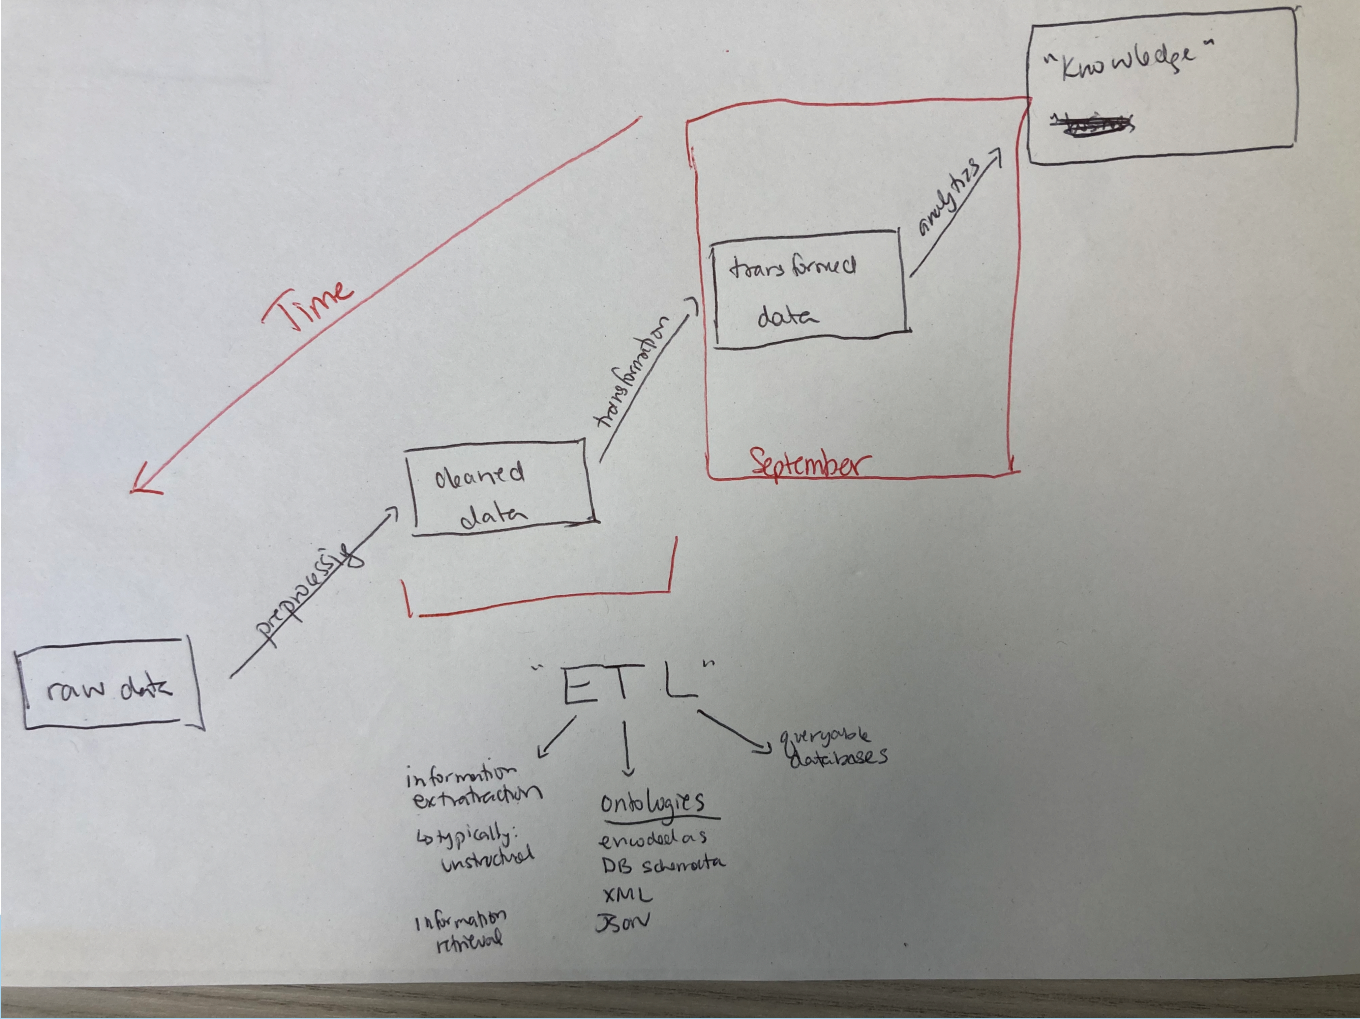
"Knowledge"

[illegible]

Time

analytics

transformed data

transformation

September

cleaned data

preprocessing

raw data

"ETL"

information extraction
↳ typically: unstructured

information retrieval

ontologies
encoded as
DB schemata
XML
JSON

queryable databases